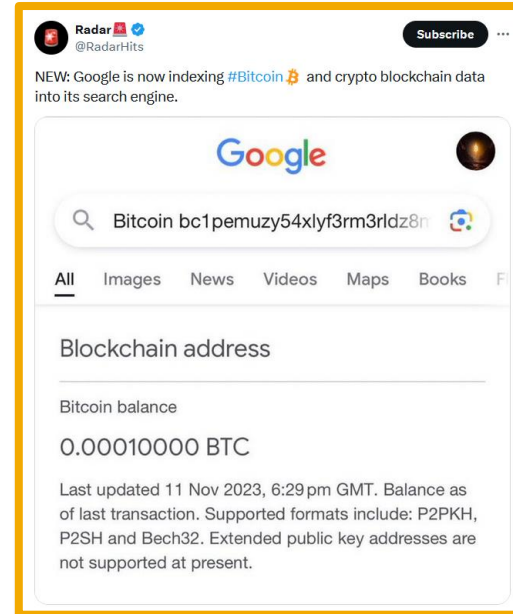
Radar 🚨 @RadarHits

Subscribe

NEW: Google is now indexing #Bitcoin ₿ and crypto blockchain data into its search engine.

Google

Bitcoin bc1pemuzy54xlyf3rm3rldz8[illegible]

All Images News Videos Maps Books F

Blockchain address

Bitcoin balance

0.00010000 BTC

Last updated 11 Nov 2023, 6:29 pm GMT. Balance as of last transaction. Supported formats include: P2PKH, P2SH and Bech32. Extended public key addresses are not supported at present.